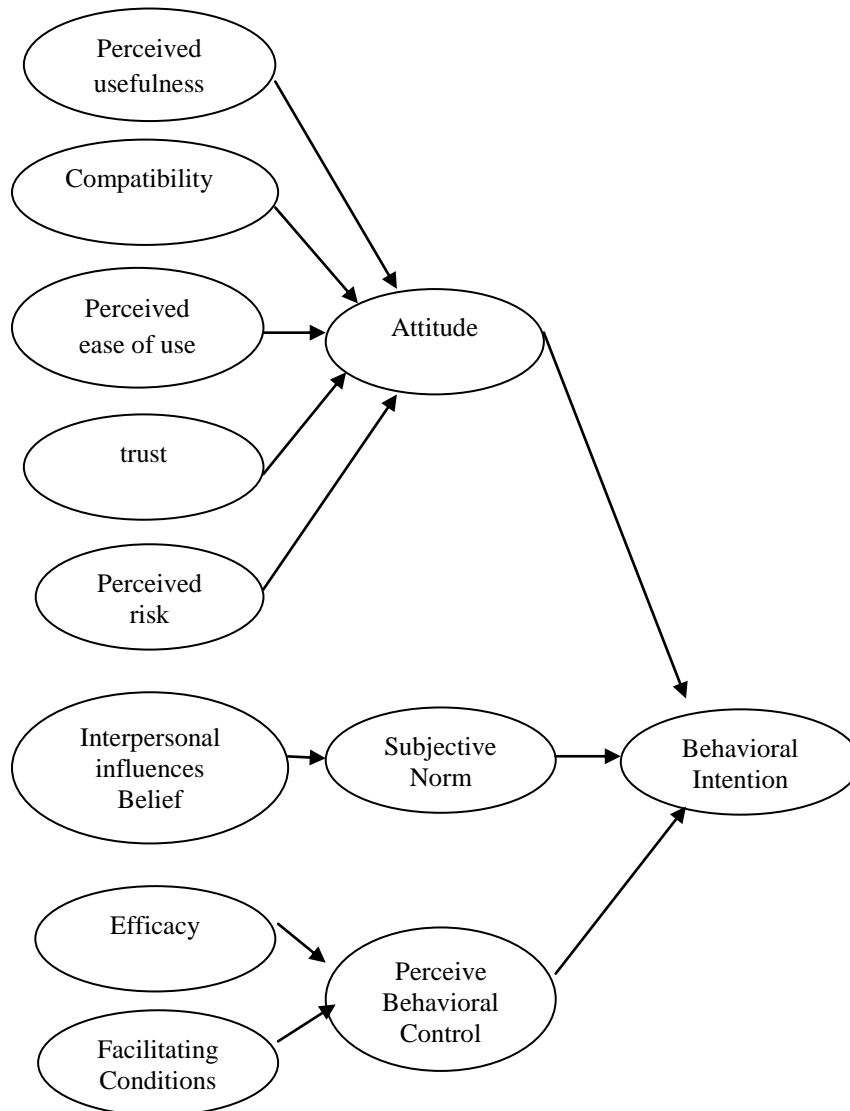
Perceived usefulness

Compatibility

Perceived ease of use

Attitude

trust

Perceived risk

Interpersonal influences Belief

Subjective Norm

Behavioral Intention

Efficacy

Perceive Behavioral Control

Facilitating Conditions